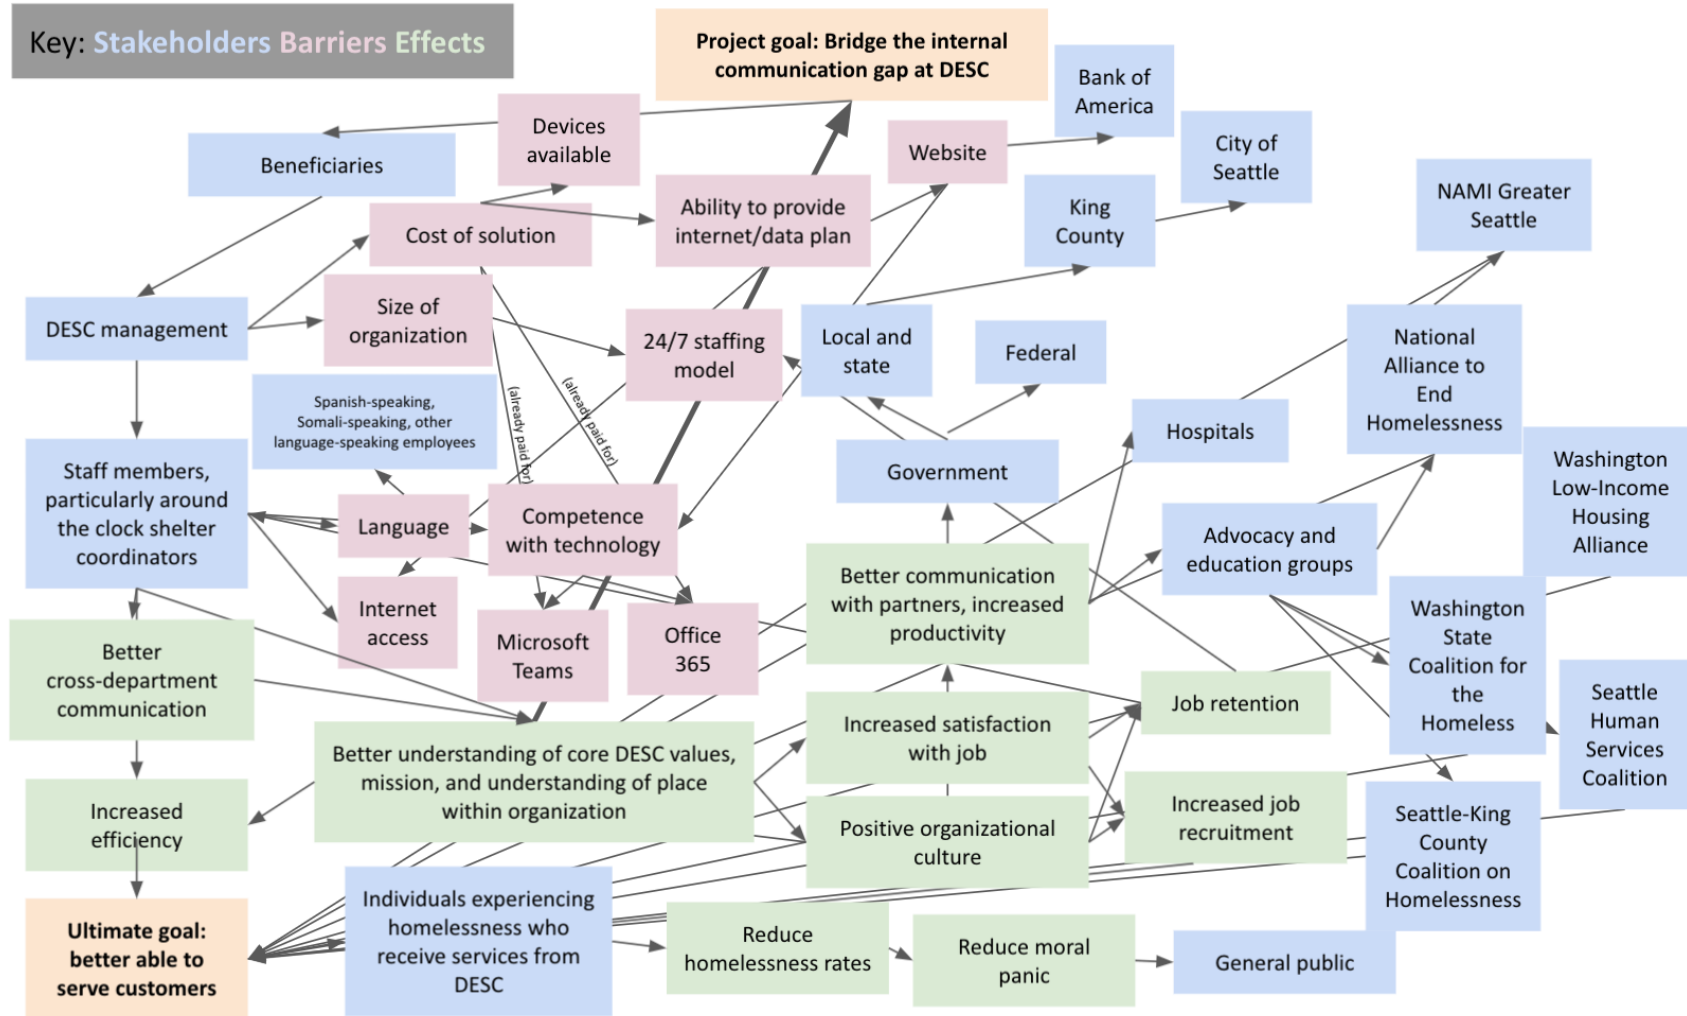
Key: Stakeholders Barriers Effects

Project goal: Bridge the internal communication gap at DESC

Bank of America

City of Seattle

Devices available

Website

Beneficiaries

Ability to provide internet/data plan

King County

NAMI Greater Seattle

Cost of solution

DESC management

Size of organization

24/7 staffing model

Local and state

Federal

National Alliance to End Homelessness

Spanish-speaking, Somali-speaking, other language-speaking employees

(already paid for)

(already paid for)

Hospitals

Washington Low-Income Housing Alliance

Staff members, particularly around the clock shelter coordinators

Language

Competence with technology

Government

Advocacy and education groups

Internet access

Microsoft Teams

Office 365

Better communication with partners, increased productivity

Washington State Coalition for the Homeless

Better cross-department communication

Job retention

Seattle Human Services Coalition

Better understanding of core DESC values, mission, and understanding of place within organization

Increased satisfaction with job

Increased efficiency

Positive organizational culture

Increased job recruitment

Seattle-King County Coalition on Homelessness

Individuals experiencing homelessness who receive services from DESC

Ultimate goal: better able to serve customers

Reduce homelessness rates

Reduce moral panic

General public